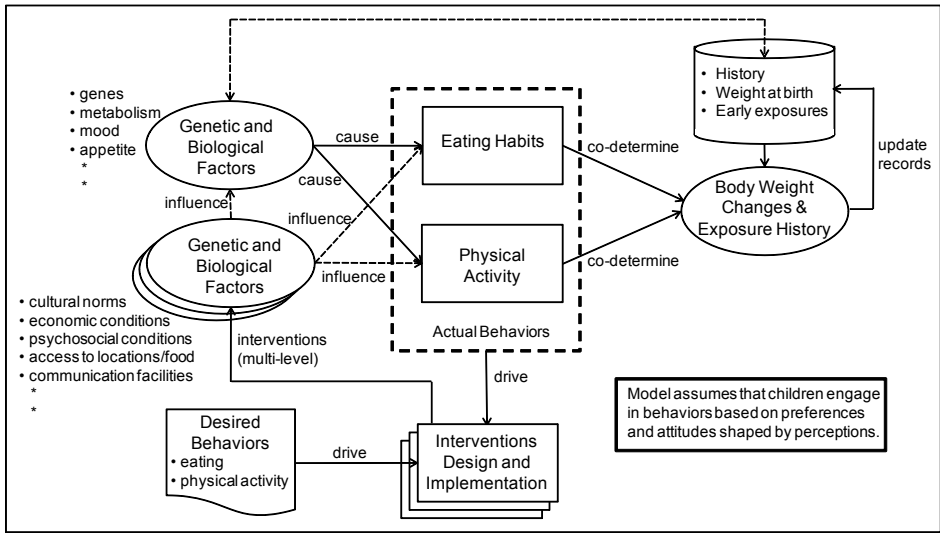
• genes
• metabolism
• mood
• appetite
*
*

Genetic and Biological Factors

cause

cause

influence

influence

influence

Genetic and Biological Factors

• cultural norms
• economic conditions
• psychosocial conditions
• access to locations/food
• communication facilities
*
*

interventions (multi-level)

Eating Habits

Physical Activity

Actual Behaviors

co-determine

co-determine

• History
• Weight at birth
• Early exposures

update records

Body Weight Changes & Exposure History

drive

Model assumes that children engage in behaviors based on preferences and attitudes shaped by perceptions.

Desired Behaviors
• eating
• physical activity

drive

Interventions Design and Implementation